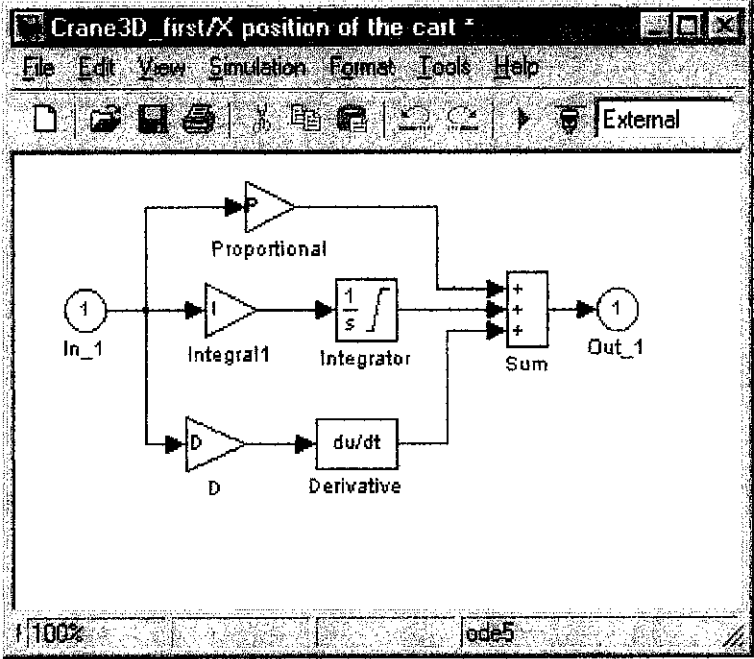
Crane3D_first/X position of the cart *

File Edit View Simulation Format Tools Help

External

P

Proportional

1

In_1

I

Integral1

$\frac{1}{s}$ $\int$

Integrator

+
+
+

Sum

1

Out_1

D

D

du/dt

Derivative

100%

ode5